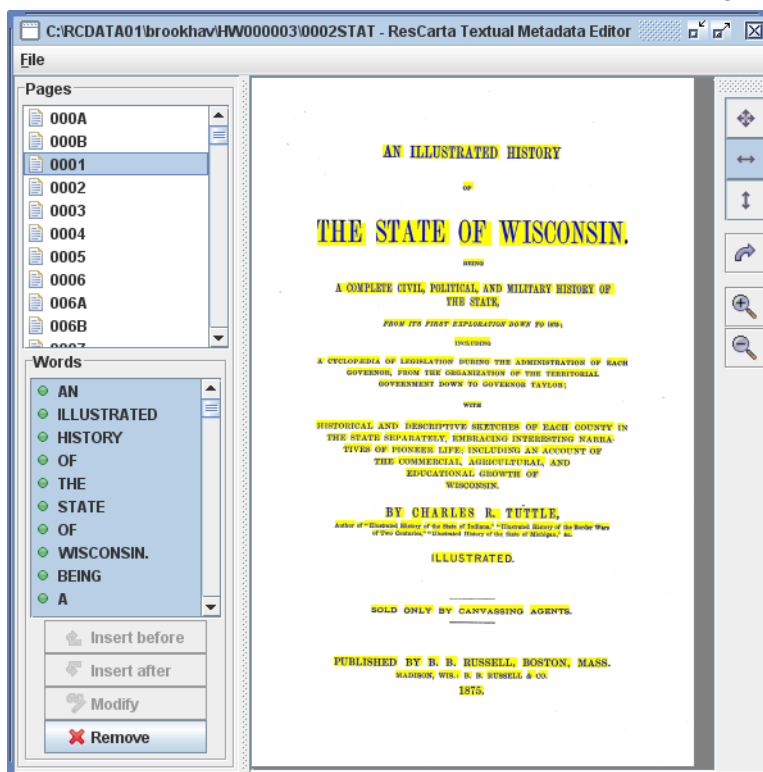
C:\RCDATA01\brookhav\HW000003\0002STAT - ResCarta Textual Metadata Editor

File

Pages

000A
000B
0001
0002
0003
0004
0005
0006
006A
006B

Words

AN
ILLUSTRATED
HISTORY
OF
THE
STATE
OF
WISCONSIN.
BEING
A

Insert before
Insert after
Modify
Remove

AN ILLUSTRATED HISTORY

OF

THE STATE OF WISCONSIN.

BEING

A COMPLETE CIVIL, POLITICAL, AND MILITARY HISTORY OF THE STATE,

FROM ITS FIRST EXPLORATION DOWN TO 1875;

INCLUDING

A CYCLOPÆDIA OF LEGISLATION DURING THE ADMINISTRATION OF EACH GOVERNOR, FROM THE ORGANIZATION OF THE TERRITORIAL GOVERNMENT DOWN TO GOVERNOR TAYLOR;

WITH

HISTORICAL AND DESCRIPTIVE SKETCHES OF EACH COUNTY IN THE STATE SEPARATELY, EMBRACING INTERESTING NARRATIVES OF PIONEER LIFE; INCLUDING AN ACCOUNT OF THE COMMERCIAL, AGRICULTURAL, AND EDUCATIONAL GROWTH OF WISCONSIN.

BY CHARLES R. TUTTLE,

Author of "Illustrated History of the State of Indiana," "Illustrated History of the Border Wars of Two Centuries," "Illustrated History of the State of Michigan," &c.

ILLUSTRATED.

SOLD ONLY BY CANVASSING AGENTS.

PUBLISHED BY B. B. RUSSELL, BOSTON, MASS.
MADISON, WIS.: B. B. RUSSELL & CO.
1875.